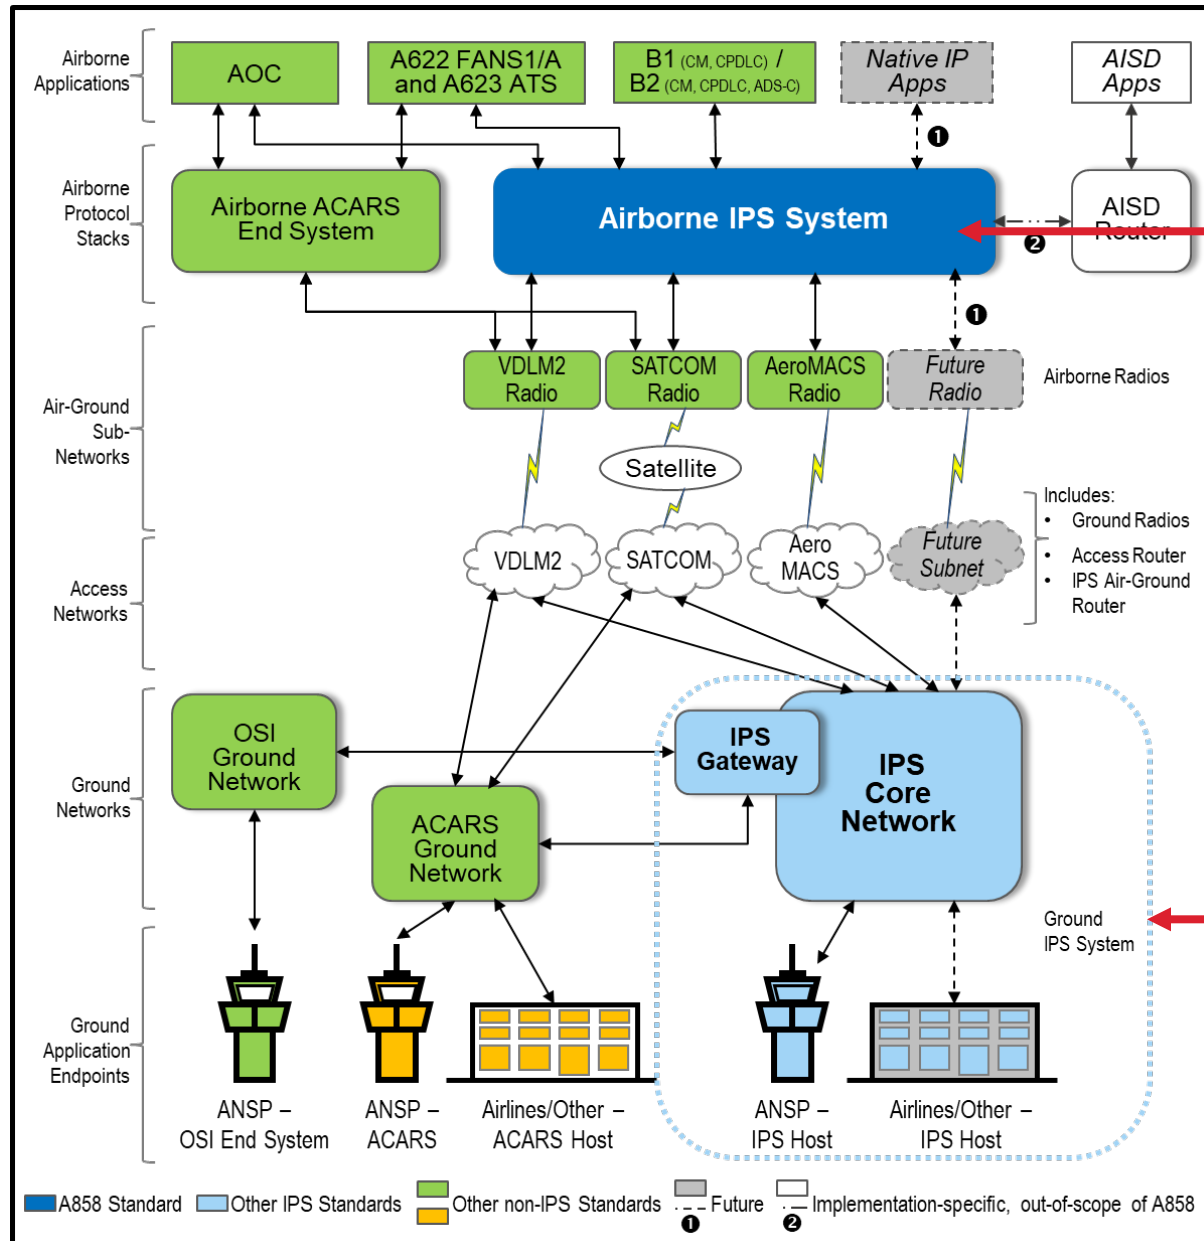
Airborne Applications

AOC

A622 FANS1/A and A623 ATS

B1 (CM, CPDLC) / B2 (CM, CPDLC, ADS-C)

Native IP Apps

AISD Apps

❶

Airborne Protocol Stacks

Airborne ACARS End System

Airborne IPS System

AISD Router

❷

❶

Air-Ground Sub-Networks

VDLM2 Radio

SATCOM Radio

AeroMACS Radio

Future Radio

Airborne Radios

Satellite

Access Networks

VDLM2

SATCOM

Aero MACS

Future Subnet

Includes:
• Ground Radios
• Access Router
• IPS Air-Ground Router

Ground Networks

OSI Ground Network

ACARS Ground Network

IPS Gateway

IPS Core Network

Ground IPS System

Ground Application Endpoints

ANSP – OSI End System

ANSP – ACARS

Airlines/Other – ACARS Host

ANSP – IPS Host

Airlines/Other – IPS Host

A858 Standard Other IPS Standards Other non-IPS Standards Future ❶ ❷ Implementation-specific, out-of-scope of A858